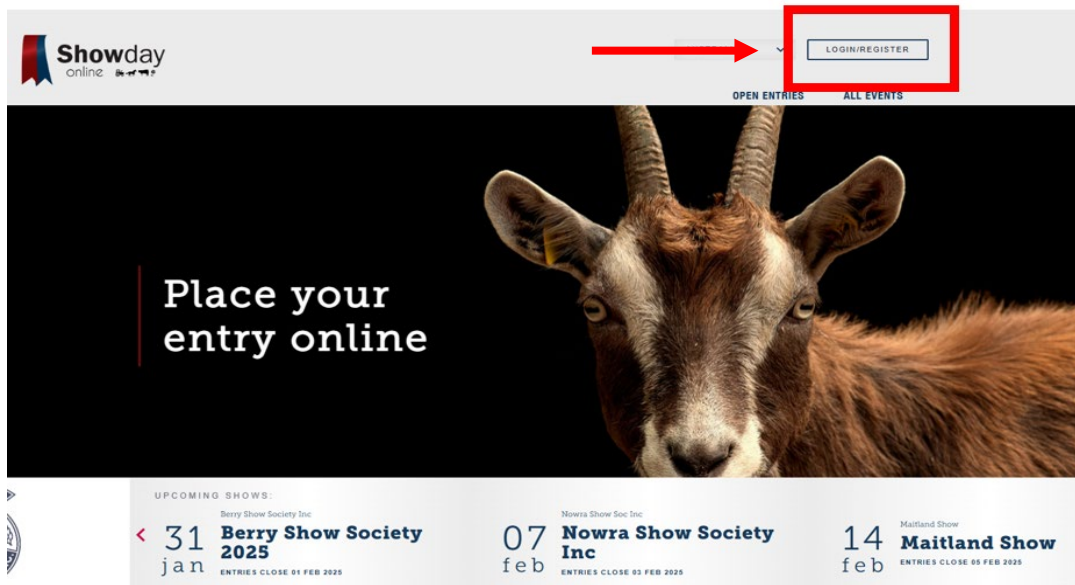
Showday online

LOGIN/REGISTER

OPEN ENTRIES ALL EVENTS

Place your entry online

UPCOMING SHOWS:

31 jan
Berry Show Society Inc
Berry Show Society 2025
ENTRIES CLOSE 01 FEB 2025

07 feb
Nowra Show Soc Inc
Nowra Show Society Inc
ENTRIES CLOSE 03 FEB 2025

14 feb
Maitland Show
Maitland Show
ENTRIES CLOSE 05 FEB 2025